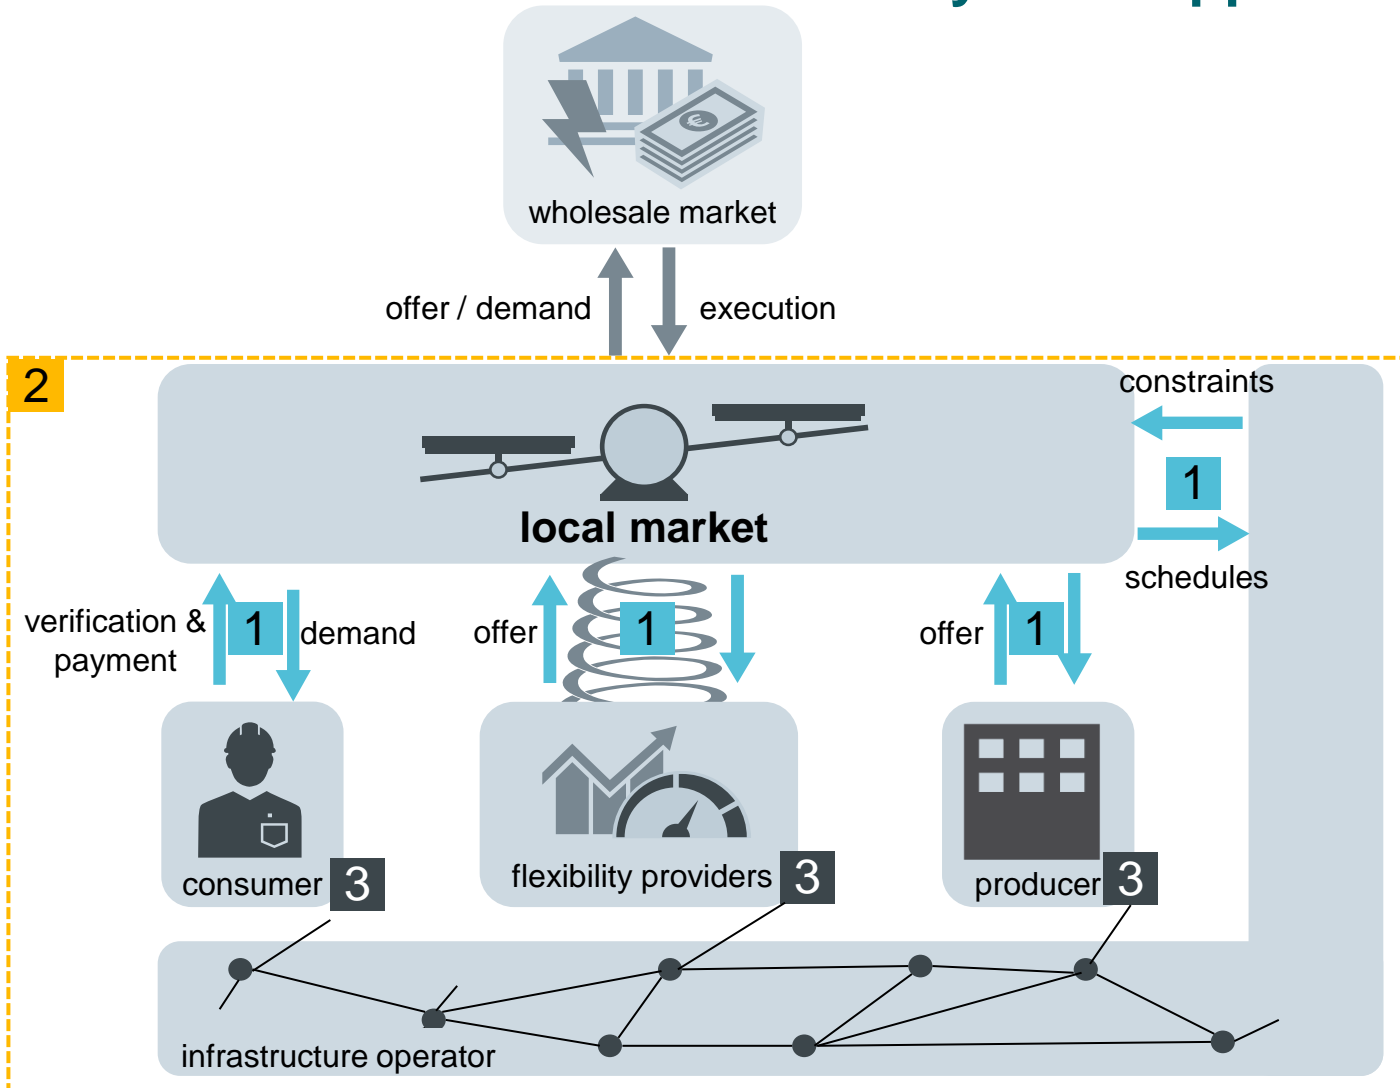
wholesale market

offer / demand

execution

2

constraints

local market

1

schedules

verification & payment

1

demand

offer

1

offer

1

consumer 3

flexibility providers 3

producer 3

infrastructure operator